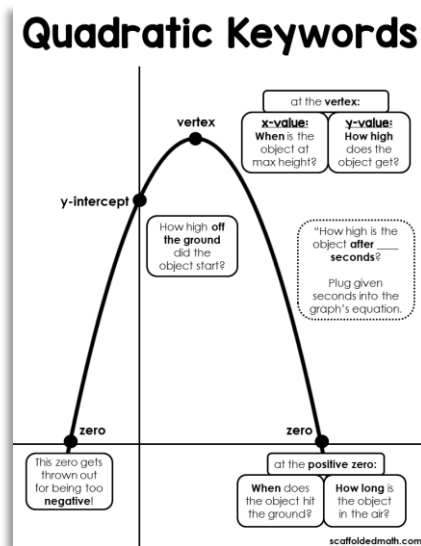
Quadratic Keywords

vertex

at the vertex:

x-value: When is the object at max height?

y-value: How high does the object get?

y-intercept

How high off the ground did the object start?

"How high is the object after ____ seconds?

Plug given seconds into the graph's equation.

zero

zero

This zero gets thrown out for being too negative!

at the positive zero:

When does the object hit the ground?

How long is the object in the air?

scaffoldedmath.com